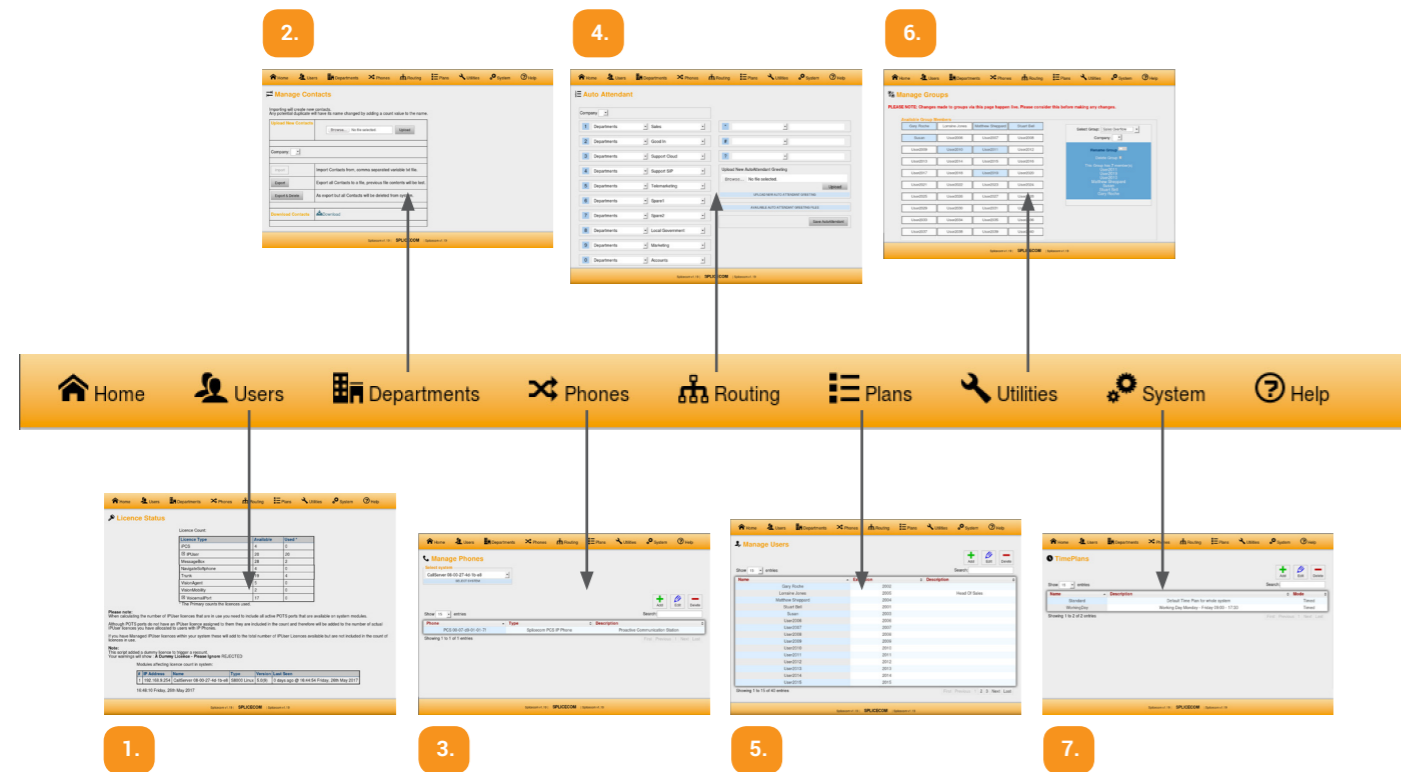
2.

4.

6.

Home Users Departments Phones Routing Plans Utilities System Help

Manage Contacts

Auto Attendant

Manage Groups

PLEASE NOTE: Changes made to groups via this page happen live. Please consider this before making any changes.

Home Users Departments Phones Routing Plans Utilities System Help

Licence Status

Manage Phones

Manage Users

TimePlans

1.

3.

5.

7.